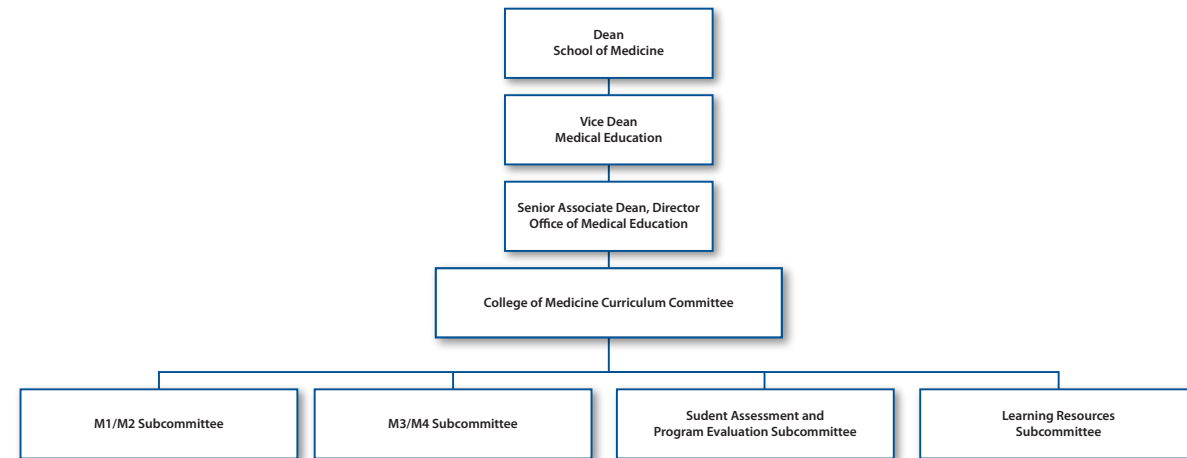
Dean
School of Medicine

Vice Dean
Medical Education

Senior Associate Dean, Director
Office of Medical Education

College of Medicine Curriculum Committee

M1/M2 Subcommittee

M3/M4 Subcommittee

Sudent Assessment and
Program Evaluation Subcommittee

Learning Resources
Subcommittee